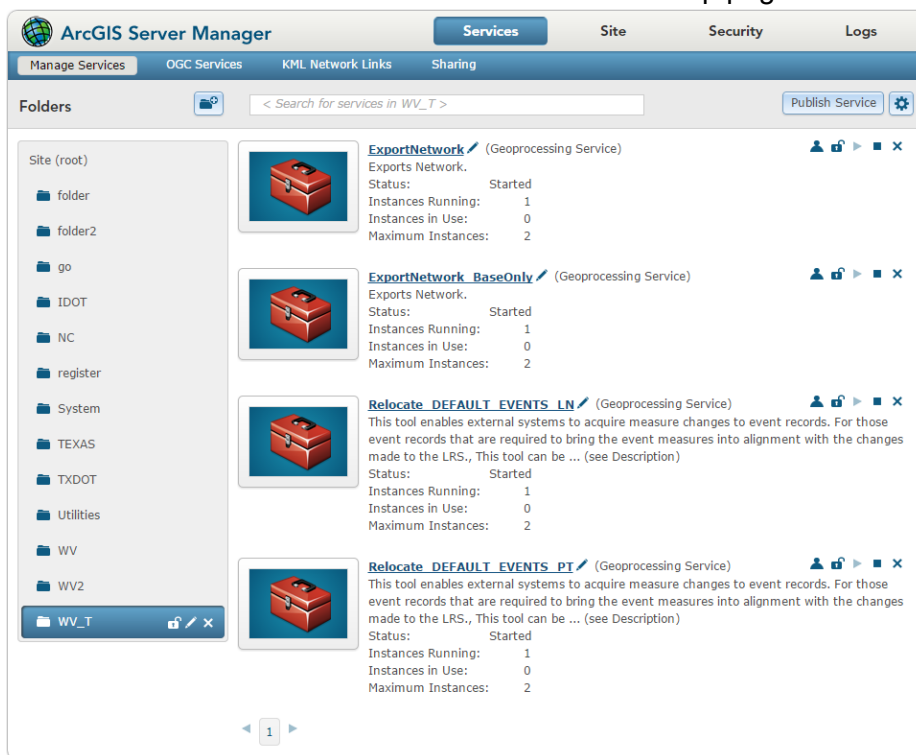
ArcGIS Server Manager

Services Site Security Logs

Manage Services OGC Services KML Network Links Sharing

Folders

< Search for services in WV_T >

Publish Service

Site (root)
folder
folder2
go
IDOT
NC
register
System
TEXAS
TXDOT
Utilities
WV
WV2
WV_T

ExportNetwork (Geoprocessing Service)
Exports Network.
Status: Started
Instances Running: 1
Instances in Use: 0
Maximum Instances: 2

ExportNetwork_BaseOnly (Geoprocessing Service)
Exports Network.
Status: Started
Instances Running: 1
Instances in Use: 0
Maximum Instances: 2

Relocate_DEFAULT_EVENTS_LN (Geoprocessing Service)
This tool enables external systems to acquire measure changes to event records. For those event records that are required to bring the event measures into alignment with the changes made to the LRS., This tool can be ... (see Description)
Status: Started
Instances Running: 1
Instances in Use: 0
Maximum Instances: 2

Relocate_DEFAULT_EVENTS_PT (Geoprocessing Service)
This tool enables external systems to acquire measure changes to event records. For those event records that are required to bring the event measures into alignment with the changes made to the LRS., This tool can be ... (see Description)
Status: Started
Instances Running: 1
Instances in Use: 0
Maximum Instances: 2

1